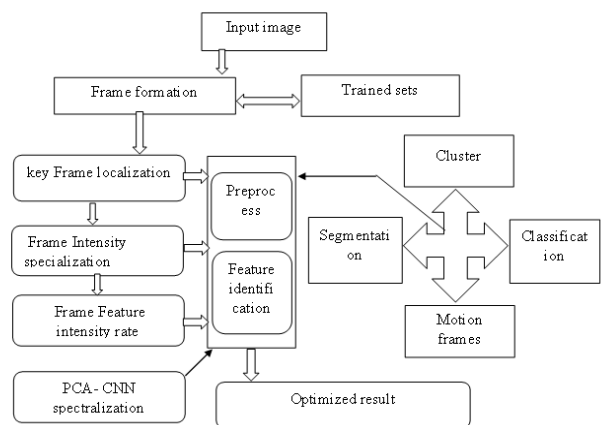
Input image

Frame formation

Trained sets

key Frame localization

Frame Intensity specialization

Frame Feature intensity rate

PCA- CNN spectralization

Preprocess

Feature identification

Cluster

Segmentation

Classification

Motion frames

Optimized result